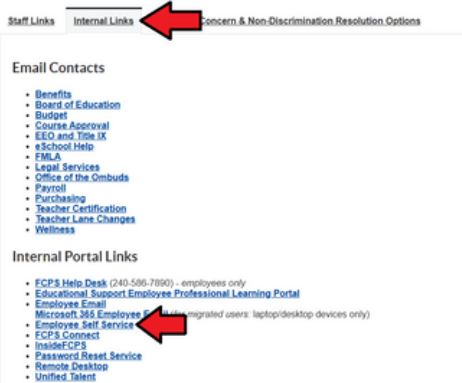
Staff Links | Internal Links | Concern & Non-Discrimination Resolution Options

Email Contacts

- Benefits
- Board of Education
- Budget
- Course Approval
- EEO and Title IX
- eSchool Help
- FMLA
- Legal Services
- Office of the Ombuds
- Payroll
- Purchasing
- Teacher Certification
- Teacher Lane Changes
- Wellness

Internal Portal Links

- FCPS Help Desk (240-586-7890) - employees only
- Educational Support Employee Professional Learning Portal
- Employee Email
- Microsoft 365 Employee E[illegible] migrated users: laptop/desktop devices only)
- Employee Self Service
- FCPS Connect
- InsideFCPS
- Password Reset Service
- Remote Desktop
- Unified Talent